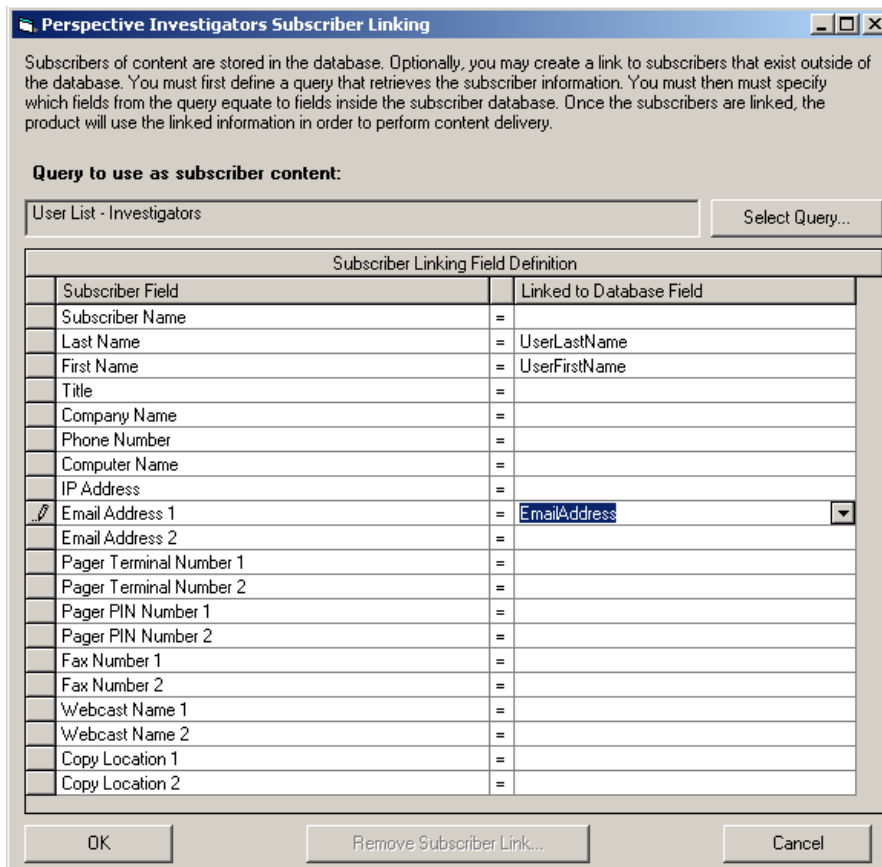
Perspective Investigators Subscriber Linking

Subscribers of content are stored in the database. Optionally, you may create a link to subscribers that exist outside of the database. You must first define a query that retrieves the subscriber information. You must then must specify which fields from the query equate to fields inside the subscriber database. Once the subscribers are linked, the product will use the linked information in order to perform content delivery.

Query to use as subscriber content:

User List - Investigators

Select Query...

Subscriber Linking Field Definition

| Subscriber Field | | Linked to Database Field |
|---|---|---|
| Subscriber Name | = | |
| Last Name | = | UserLastName |
| First Name | = | UserFirstName |
| Title | = | |
| Company Name | = | |
| Phone Number | = | |
| Computer Name | = | |
| IP Address | = | |
| Email Address 1 | = | EmailAddress |
| Email Address 2 | = | |
| Pager Terminal Number 1 | = | |
| Pager Terminal Number 2 | = | |
| Pager PIN Number 1 | = | |
| Pager PIN Number 2 | = | |
| Fax Number 1 | = | |
| Fax Number 2 | = | |
| Webcast Name 1 | = | |
| Webcast Name 2 | = | |
| Copy Location 1 | = | |
| Copy Location 2 | = | |

OK

Remove Subscriber Link...

Cancel